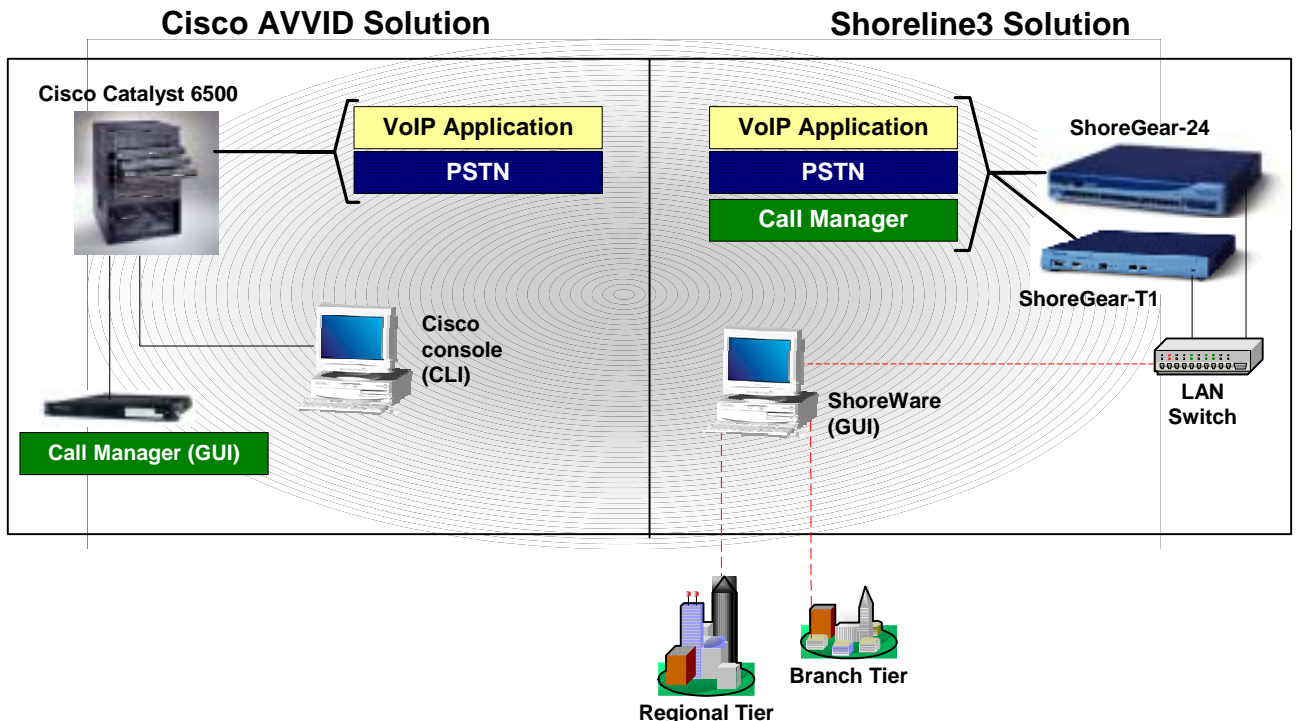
Cisco AVVID Solution

Shoreline3 Solution

Cisco Catalyst 6500

VoIP Application

PSTN

Cisco console (CLI)

Call Manager (GUI)

VoIP Application

PSTN

Call Manager

ShoreGear-24

ShoreGear-T1

ShoreWare (GUI)

LAN Switch

Regional Tier

Branch Tier